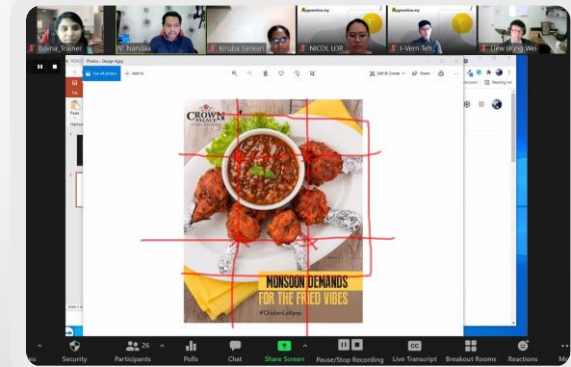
Sulima_Trainer
W. Nandia
Kiruba Sankari
NICOL LOR
I-Vern Teh
Liew Hong Wei
Photos - Design 4.jpg
See all photos
Add to
Edit & Create
Share
CROWN PALACE
MONSOON DEMANDS
FOR THE FRIED VIBES
#ChickenLollipop
Security
26
Participants
Polls
Chat
Share Screen
Pause/Stop Recording
Live Transcript
Breakout Rooms
Reactions